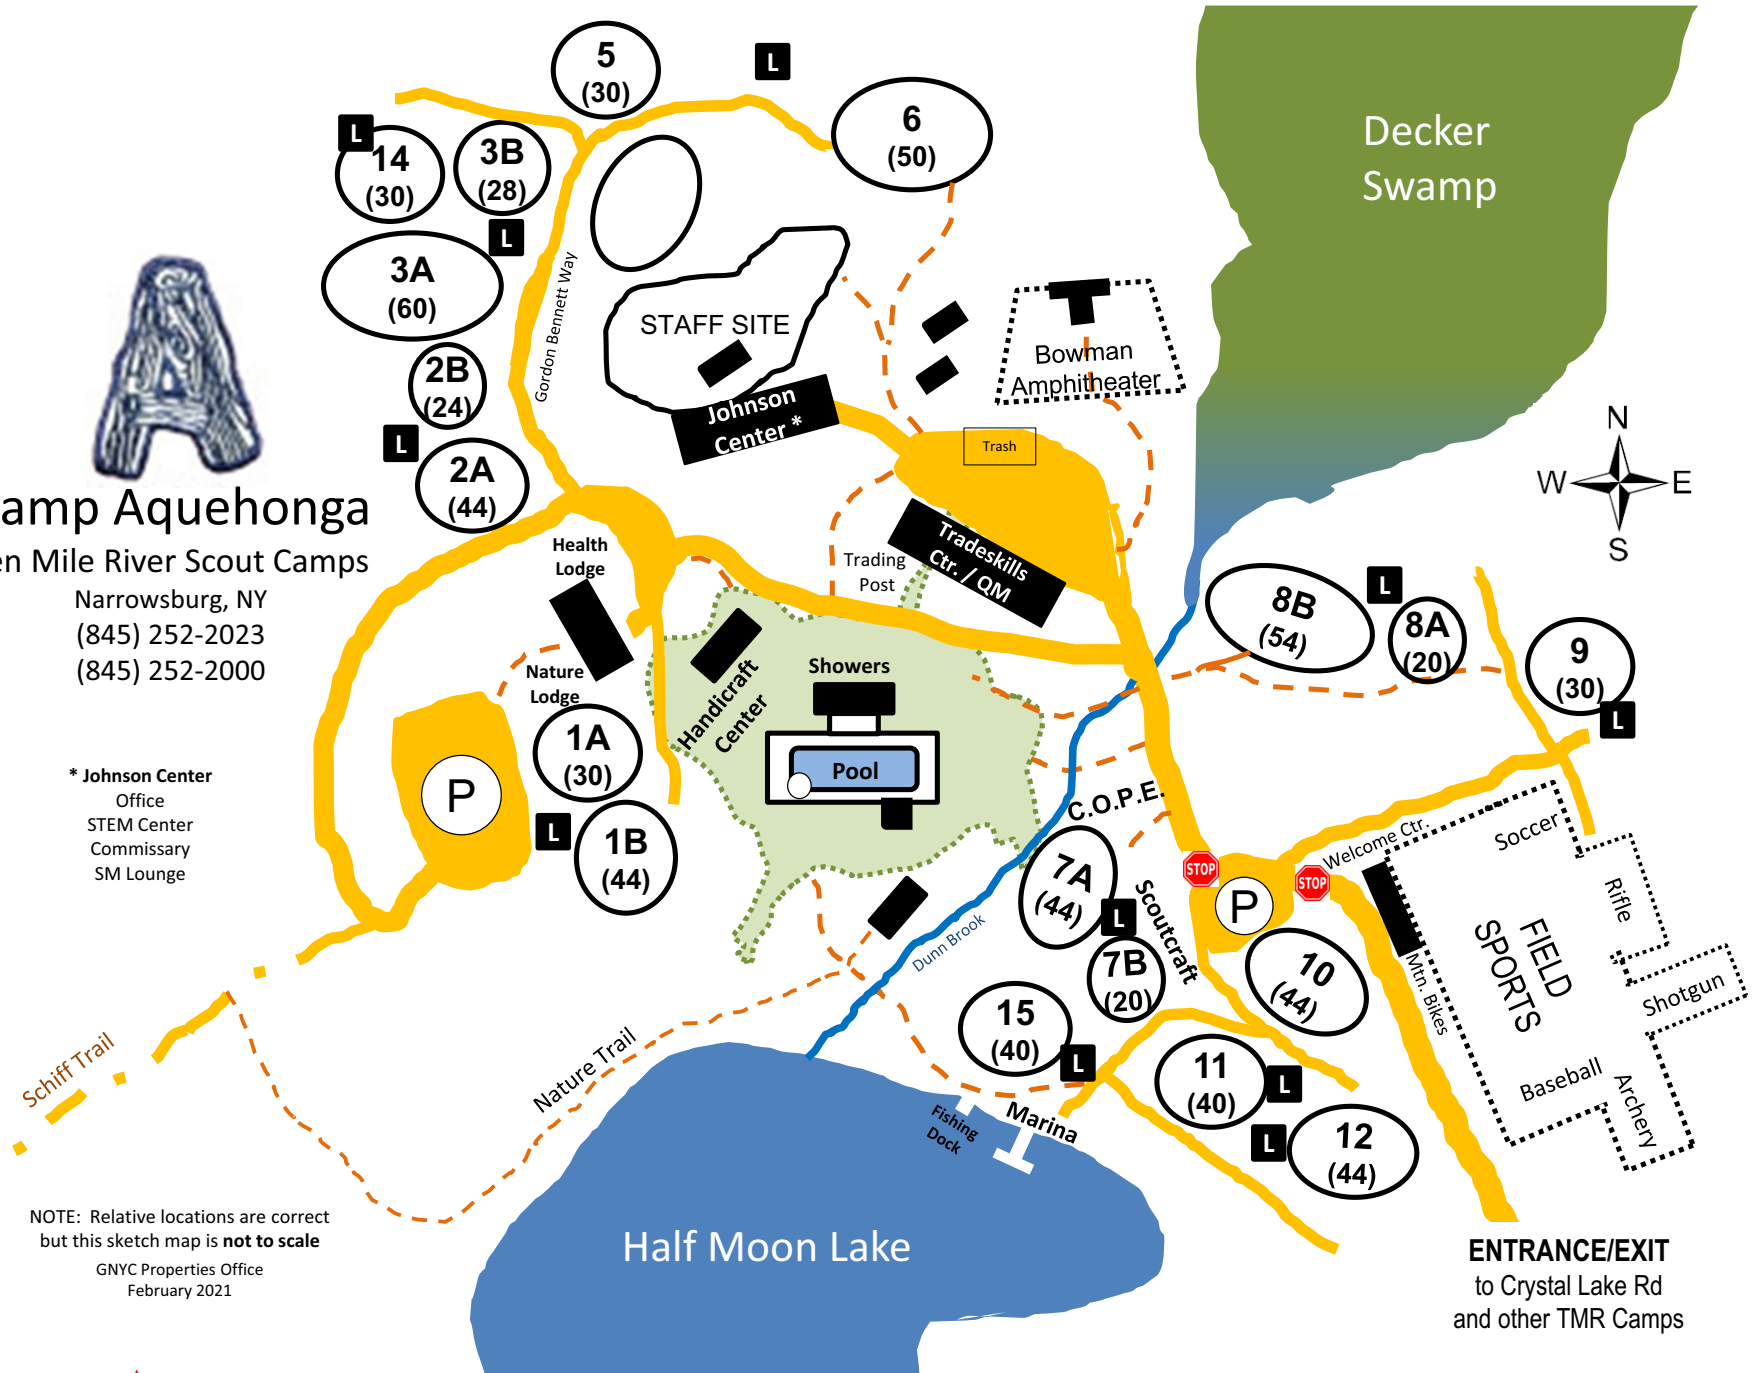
amp Aquehonga
en Mile River Scout Camps
Narrowsburg, NY
(845) 252-2023
(845) 252-2000

* Johnson Center
Office
STEM Center
Commissary
SM Lounge

5
(30)

L

6
(50)

14
(30)

3B
(28)

3A
(60)

2B
(24)

2A
(44)

Gordon Bennett Way

STAFF SITE

Johnson Center *

Bowman Amphitheater

Trash

Decker Swamp

N
W
E
S

Health Lodge

Trading Post

Tradeskills Ctr. / QM

Nature Lodge

Handicraft Center

Showers

Pool

P

1A
(30)

1B
(44)

8B
(54)

8A
(20)

9
(30)

C.O.P.E.

7A
(44)

7B
(20)

Scoutcraft

STOP

P

STOP

Welcome Ctr.

Soccer

Rifle

FIELD SPORTS

Shotgun

Baseball

Archery

Mtn. Bikes

10
(44)

11
(40)

12
(44)

15
(40)

Dunn Brook

Schiff Trail

Nature Trail

Fishing Dock

Marina

Half Moon Lake

NOTE: Relative locations are correct but this sketch map is **not to scale**

GNYC Properties Office
February 2021

ENTRANCE/EXIT
to Crystal Lake Rd
and other TMR Camps